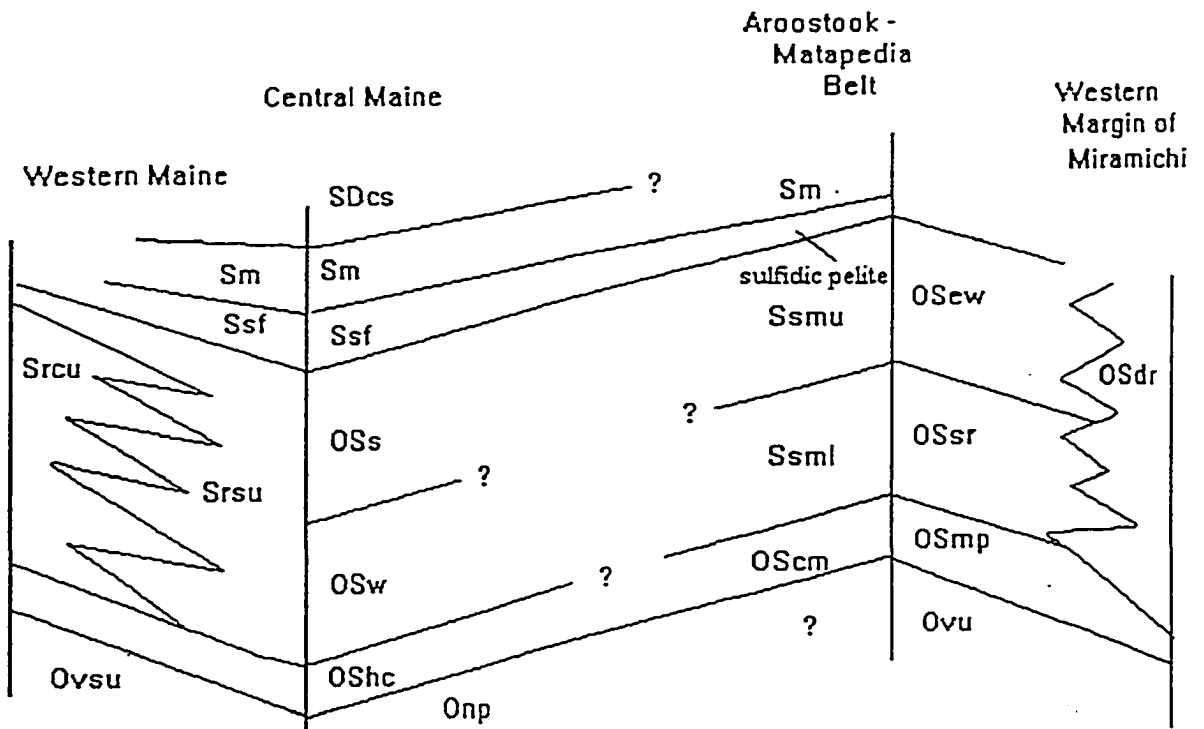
Aroostook - Matapedia Belt

Central Maine

Western Margin of Miramichi

Western Maine

SDcs

?

Sm

Sm

Sm

sulfidic pelite

OSew

Ssf

Ssf

Ssmu

Srcu

OSdr

?

OSs

OSsr

Ssml

Srsu

?

OSmp

OScm

OSw

?

?

Ovu

Ovsu

OShc

Onp